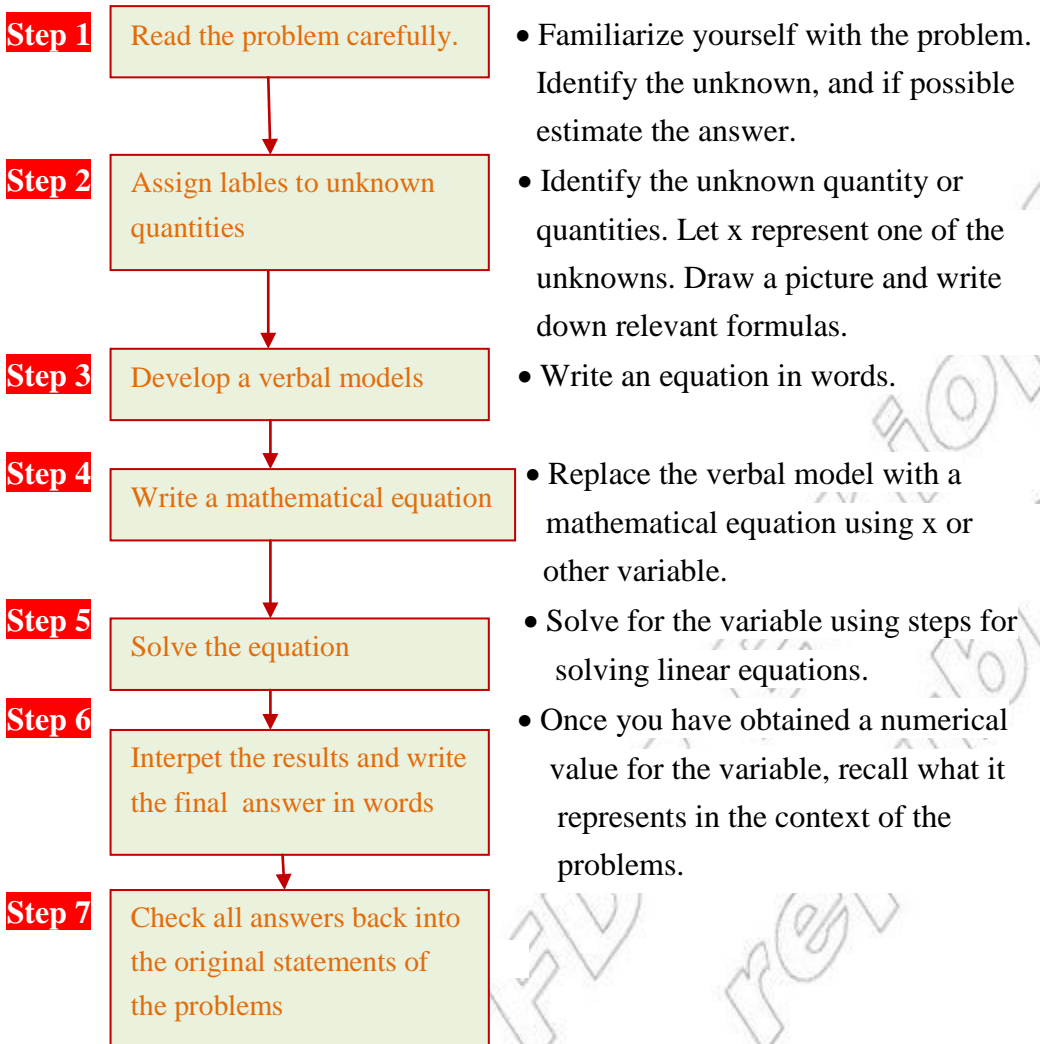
Step 1 Read the problem carefully.

• Familiarize yourself with the problem. Identify the unknown, and if possible estimate the answer.

Step 2 Assign lables to unknown quantities

• Identify the unknown quantity or quantities. Let x represent one of the unknowns. Draw a picture and write down relevant formulas.

Step 3 Develop a verbal models

• Write an equation in words.

Step 4 Write a mathematical equation

• Replace the verbal model with a mathematical equation using x or other variable.

Step 5 Solve the equation

• Solve for the variable using steps for solving linear equations.

Step 6 Interpet the results and write the final answer in words

• Once you have obtained a numerical value for the variable, recall what it represents in the context of the problems.

Step 7 Check all answers back into the original statements of the problems